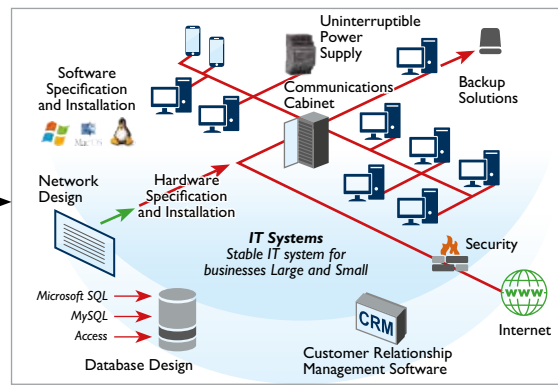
Uninterruptible Power Supply

Software Specification and Installation

MacOS

Communications Cabinet

Backup Solutions

Network Design

Hardware Specification and Installation

IT Systems
Stable IT system for businesses Large and Small

Security

WWW

Internet

Microsoft SQL
MySQL
Access

Database Design

CRM

Customer Relationship Management Software